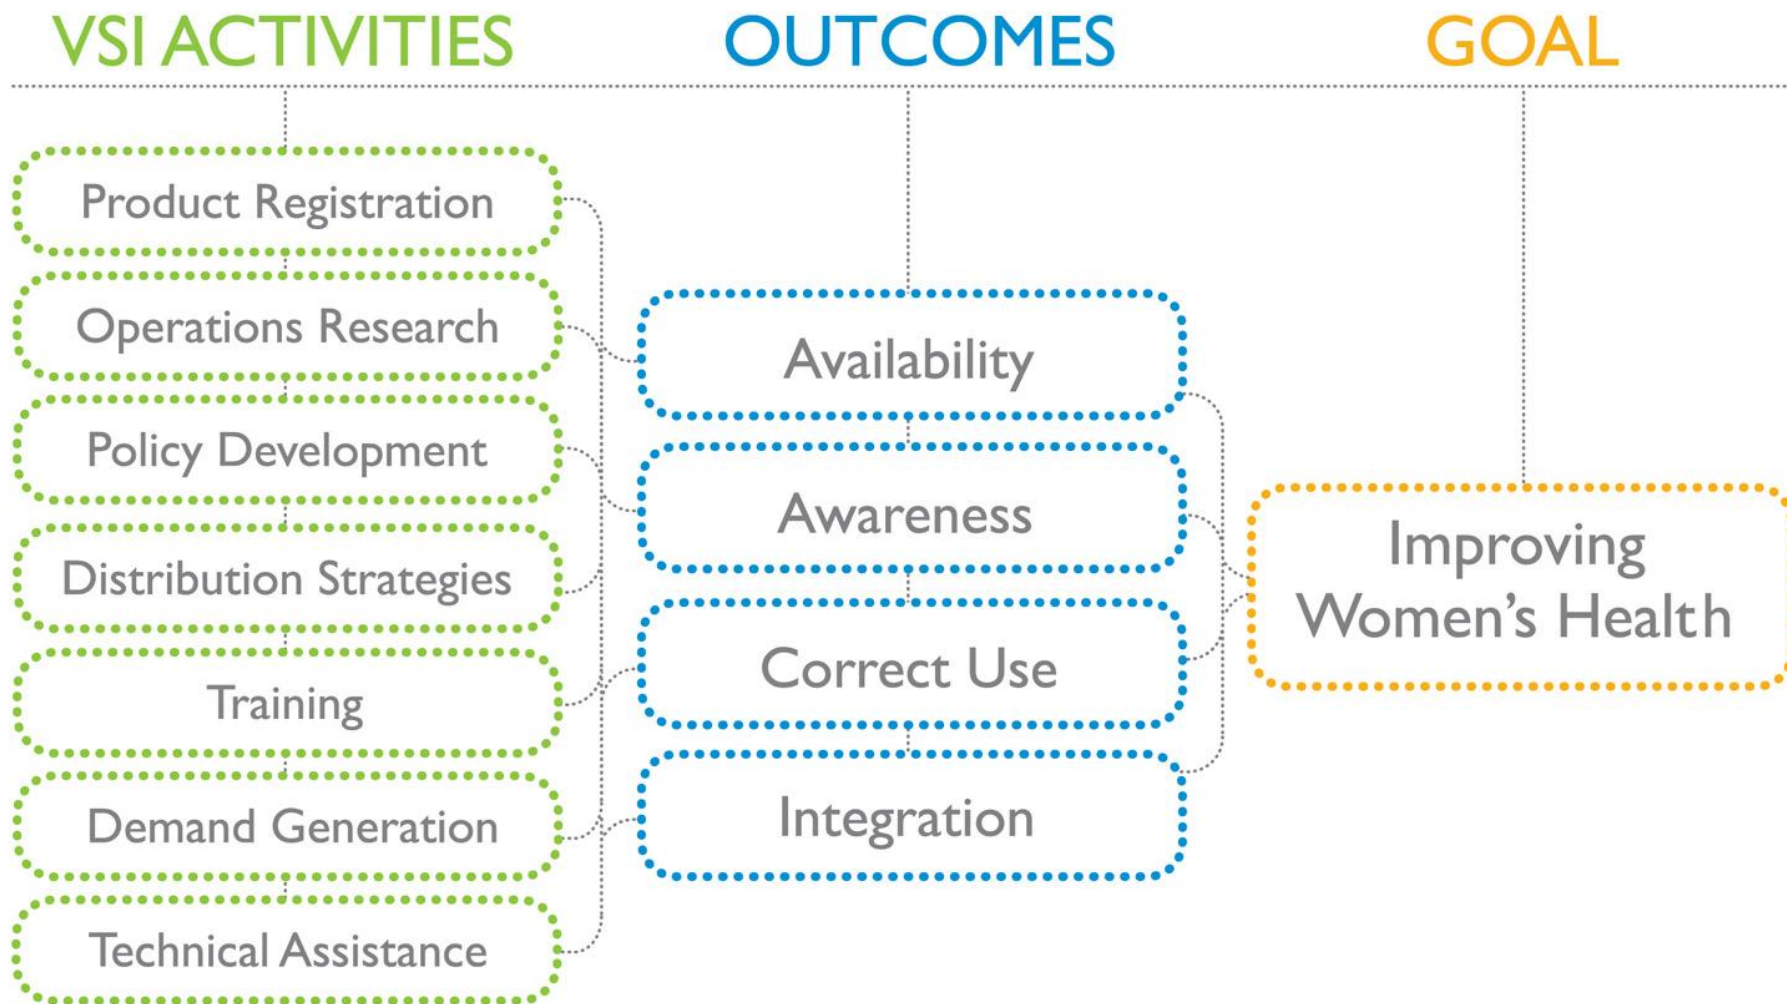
VSI ACTIVITIES

OUTCOMES

GOAL

Product Registration

Operations Research

Policy Development

Distribution Strategies

Training

Demand Generation

Technical Assistance

Availability

Awareness

Correct Use

Integration

Improving Women's Health